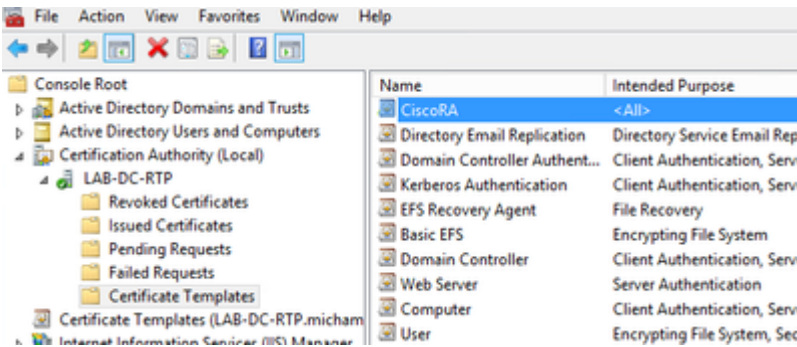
File Action View Favorites Window Help

Console Root
Active Directory Domains and Trusts
Active Directory Users and Computers
Certification Authority (Local)
LAB-DC-RTP
Revoked Certificates
Issued Certificates
Pending Requests
Failed Requests
Certificate Templates
Certificate Templates (LAB-DC-RTP.micham
Internet Information Services (IIS) Manager

| Name | Intended Purpose |
|---|---|
| CiscoRA | <All> |
| Directory Email Replication | Directory Service Email Rep |
| Domain Controller Authent... | Client Authentication, Serv |
| Kerberos Authentication | Client Authentication, Serv |
| EFS Recovery Agent | File Recovery |
| Basic EFS | Encrypting File System |
| Domain Controller | Client Authentication, Serv |
| Web Server | Server Authentication |
| Computer | Client Authentication, Serv |
| User | Encrypting File System, Sec |